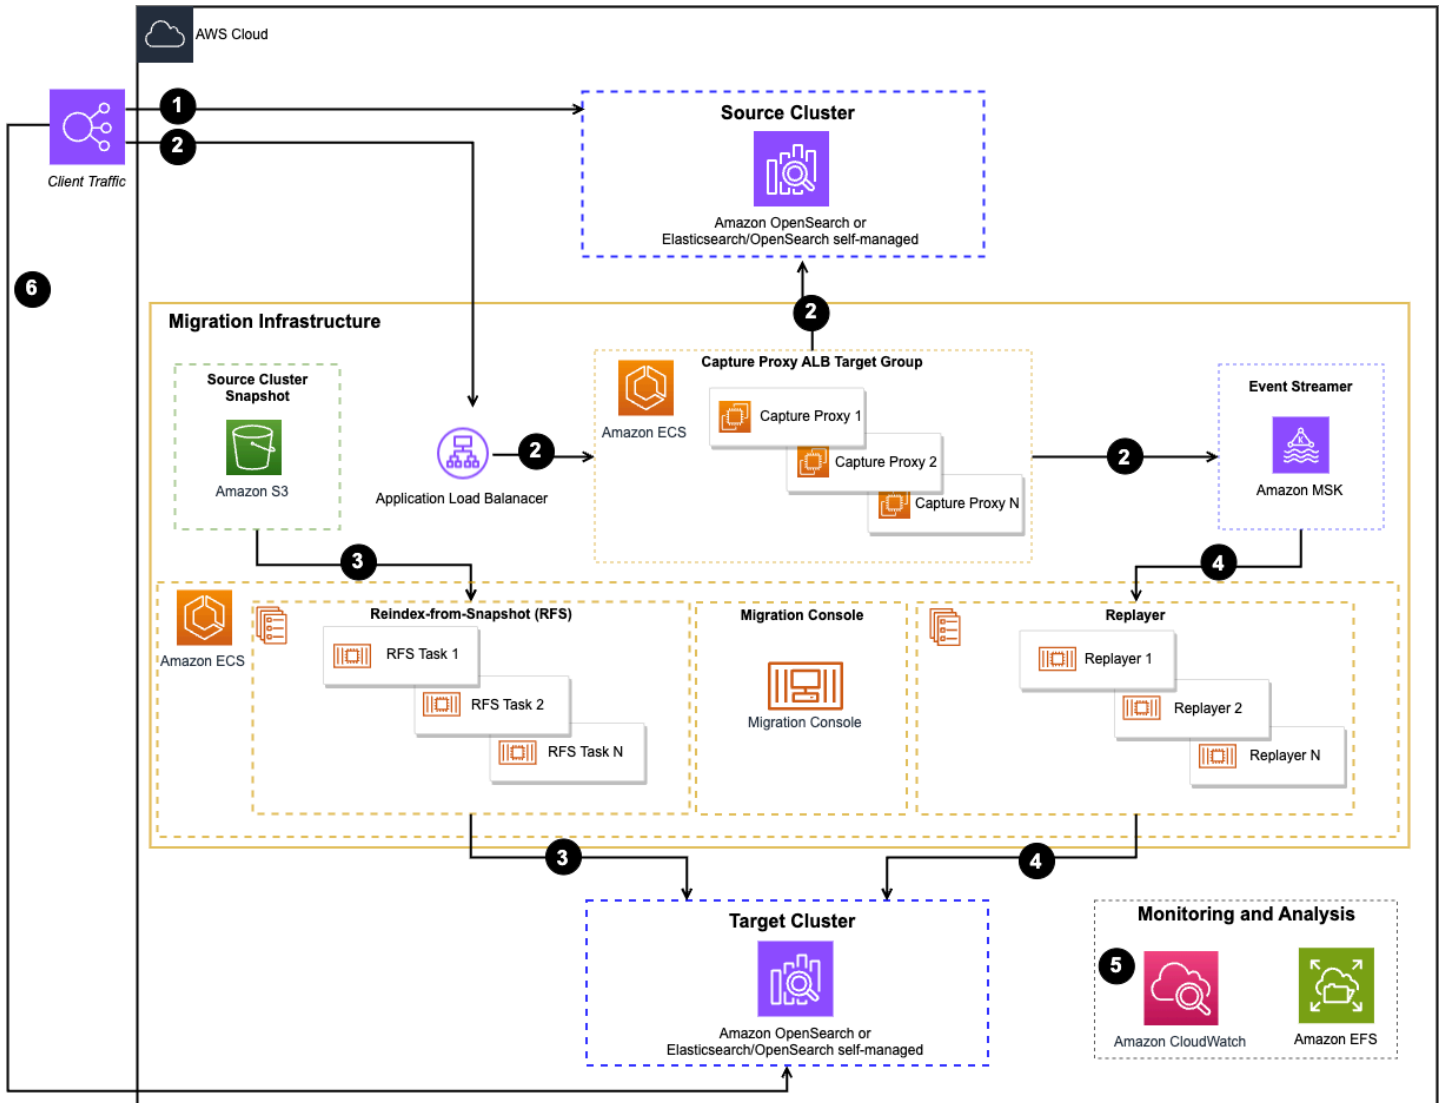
AWS Cloud

Client Traffic

1

2

Source Cluster

Amazon OpenSearch or Elasticsearch/OpenSearch self-managed

6

2

Migration Infrastructure

Source Cluster Snapshot

Amazon S3

Application Load Balanacer

2

Amazon ECS

Capture Proxy ALB Target Group

Capture Proxy 1

Capture Proxy 2

Capture Proxy N

2

Event Streamer

Amazon MSK

3

4

Amazon ECS

Reindex-from-Snapshot (RFS)

RFS Task 1

RFS Task 2

RFS Task N

Migration Console

Migration Console

Replayer

Replayer 1

Replayer 2

Replayer N

3

4

Target Cluster

Amazon OpenSearch or Elasticsearch/OpenSearch self-managed

Monitoring and Analysis

5

Amazon CloudWatch

Amazon EFS